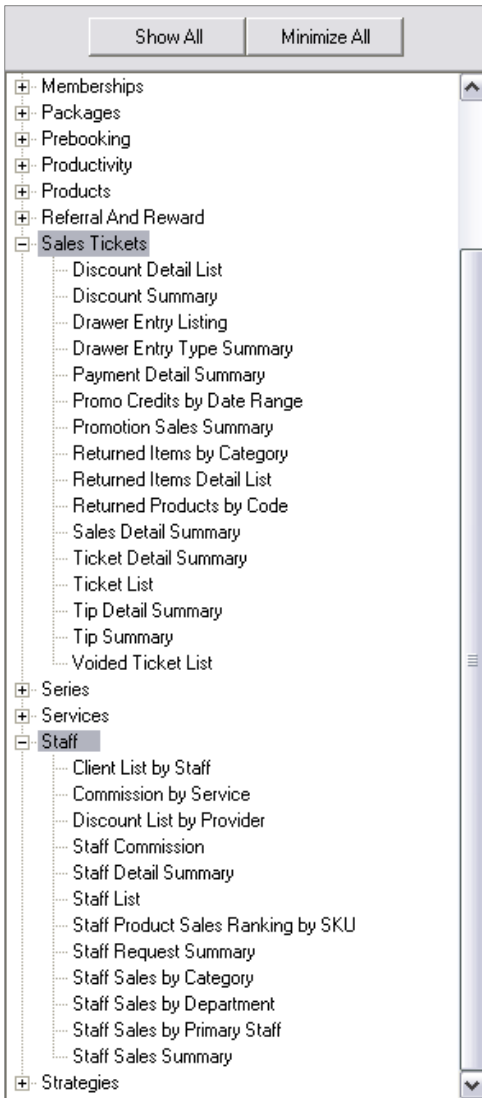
Show All
Minimize All

Memberships
Packages
Prebooking
Productivity
Products
Referral And Reward
Sales Tickets
Discount Detail List
Discount Summary
Drawer Entry Listing
Drawer Entry Type Summary
Payment Detail Summary
Promo Credits by Date Range
Promotion Sales Summary
Returned Items by Category
Returned Items Detail List
Returned Products by Code
Sales Detail Summary
Ticket Detail Summary
Ticket List
Tip Detail Summary
Tip Summary
Voided Ticket List
Series
Services
Staff
Client List by Staff
Commission by Service
Discount List by Provider
Staff Commission
Staff Detail Summary
Staff List
Staff Product Sales Ranking by SKU
Staff Request Summary
Staff Sales by Category
Staff Sales by Department
Staff Sales by Primary Staff
Staff Sales Summary
Strategies